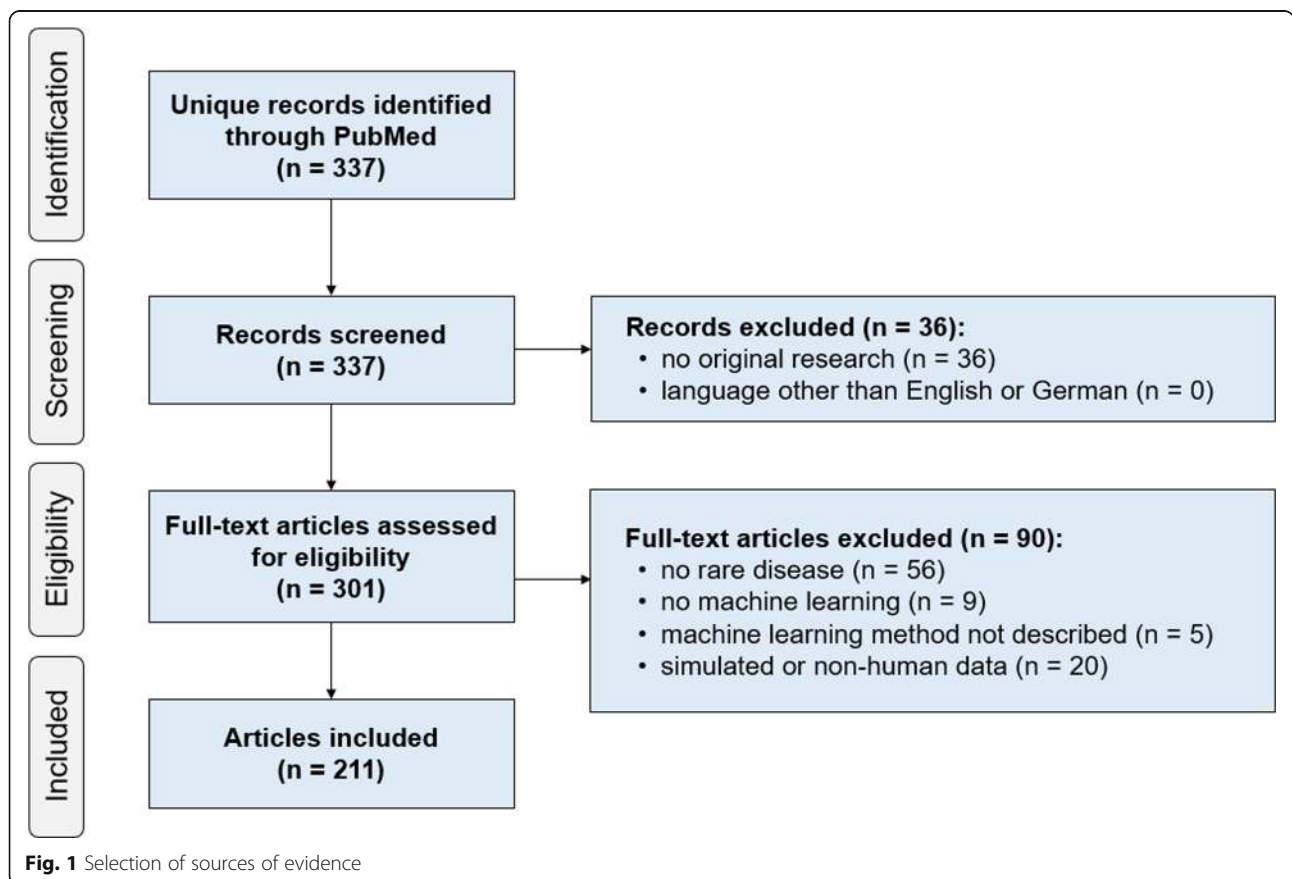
Identification

Unique records identified through PubMed (n = 337)

Screening

Records screened (n = 337)

Records excluded (n = 36):
• no original research (n = 36)
• language other than English or German (n = 0)

Eligibility

Full-text articles assessed for eligibility (n = 301)

Full-text articles excluded (n = 90):
• no rare disease (n = 56)
• no machine learning (n = 9)
• machine learning method not described (n = 5)
• simulated or non-human data (n = 20)

Included

Articles included (n = 211)

Fig. 1 Selection of sources of evidence